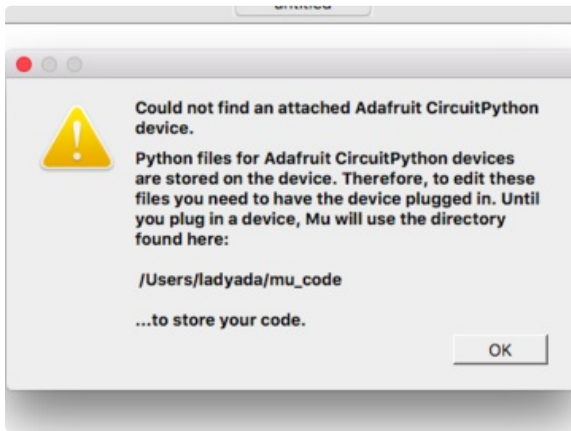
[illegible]

Could not find an attached Adafruit CircuitPython device.

Python files for Adafruit CircuitPython devices are stored on the device. Therefore, to edit these files you need to have the device plugged in. Until you plug in a device, Mu will use the directory found here:

/Users/ladyada/mu_code

...to store your code.

OK